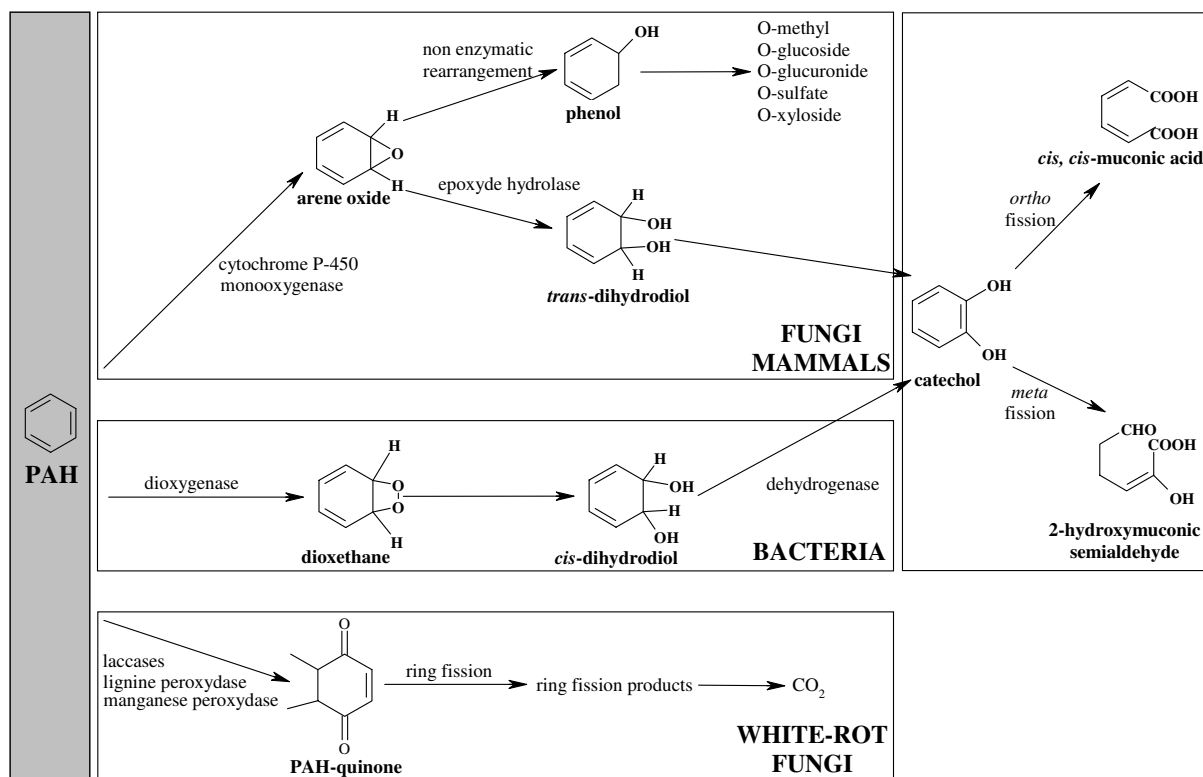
PAH

non enzymatic rearrangement

OH

phenol

O-methyl
O-glucoside
O-glucuronide
O-sulfate
O-xyloside

H

O

H

arene oxide

epoxyde hydrolase

H

OH

OH

H

trans-dihydrodiol

cytochrome P-450 monooxygenase

FUNGI
MAMMALS

COOH

COOH

cis, cis-muconic acid

ortho fission

OH

OH

catechol

meta fission

CHO

COOH

OH

2-hydroxymuconic semialdehyde

dioxygenase

H

O

O

H

dioxethane

H

OH

H

OH

cis-dihydrodiol

dehydrogenase

BACTERIA

laccases
lignine peroxydase
manganese peroxydase

O

O

PAH-quinone

ring fission

ring fission products

$CO_2$

WHITE-ROT
FUNGI